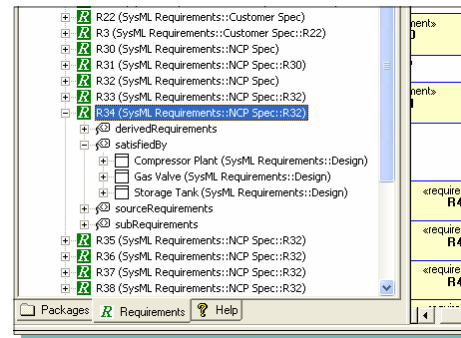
R22 (SysML Requirements::Customer Spec)
R3 (SysML Requirements::Customer Spec::R22)
R30 (SysML Requirements::NCP Spec)
R31 (SysML Requirements::NCP Spec::R30)
R32 (SysML Requirements::NCP Spec)
R33 (SysML Requirements::NCP Spec::R32)
R34 (SysML Requirements::NCP Spec::R32)
derivedRequirements
satisfiedBy
Compressor Plant (SysML Requirements::Design)
Gas Valve (SysML Requirements::Design)
Storage Tank (SysML Requirements::Design)
sourceRequirements
subRequirements
R35 (SysML Requirements::NCP Spec::R32)
R36 (SysML Requirements::NCP Spec::R32)
R37 (SysML Requirements::NCP Spec::R32)
R38 (SysML Requirements::NCP Spec::R32)

Packages
Requirements
Help

nent»
0
nent»
1
«require
R4
«require
R4
«require
R4